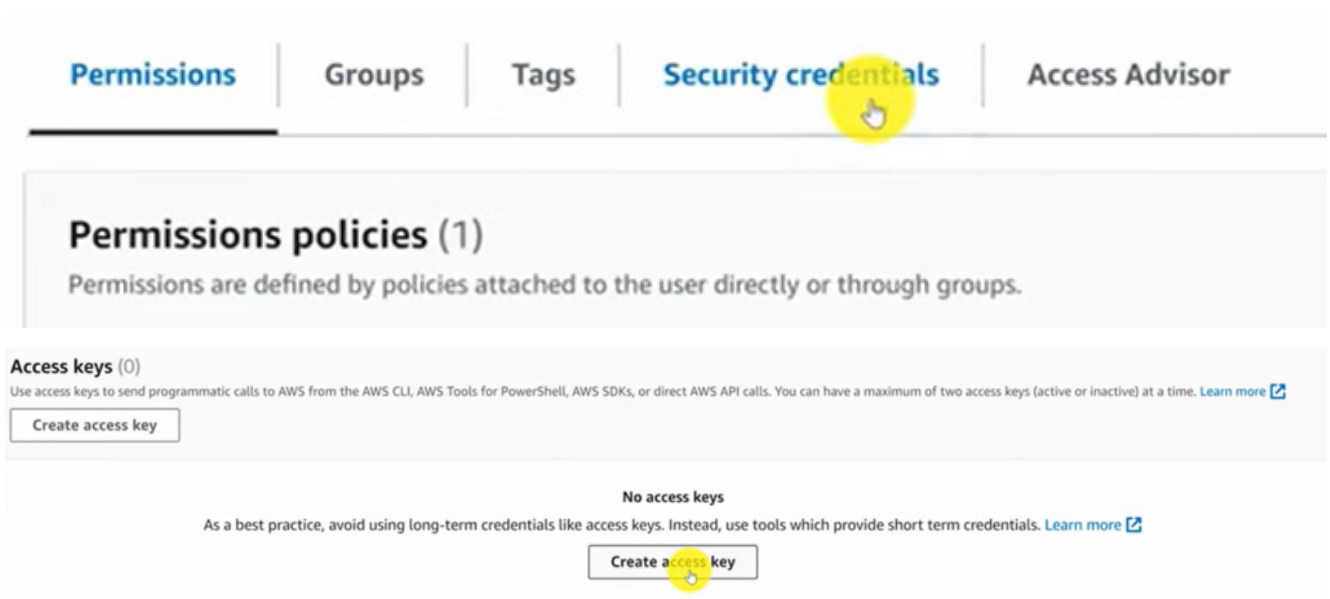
Permissions Groups Tags Security credentials Access Advisor

Permissions policies (1)
Permissions are defined by policies attached to the user directly or through groups.

Access keys (0)
Use access keys to send programmatic calls to AWS from the AWS CLI, AWS Tools for PowerShell, AWS SDKs, or direct AWS API calls. You can have a maximum of two access keys (active or inactive) at a time. Learn more

Create access key

No access keys
As a best practice, avoid using long-term credentials like access keys. Instead, use tools which provide short term credentials. Learn more

Create access key